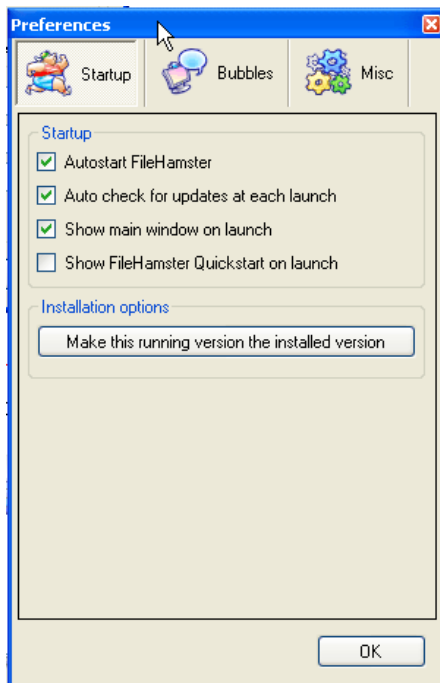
Preferences

Startup

Bubbles

Misc

Startup

Autostart FileHamster

Auto check for updates at each launch

Show main window on launch

Show FileHamster Quickstart on launch

Installation options

Make this running version the installed version

OK